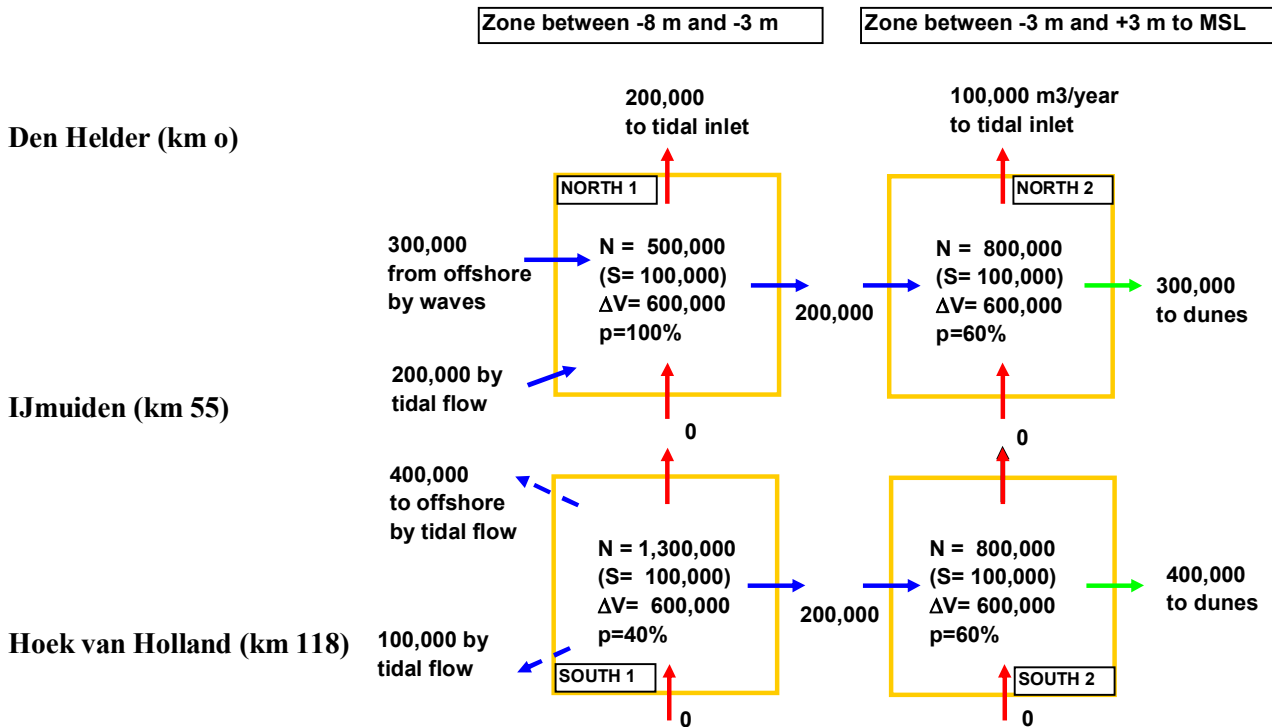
Zone between -8 m and -3 m

Zone between -3 m and +3 m to MSL

Den Helder (km o)

200,000
to tidal inlet

100,000 m3/year
to tidal inlet

NORTH 1

NORTH 2

300,000
from offshore
by waves

N = 500,000
(S= 100,000)
$\Delta$V= 600,000
p=100%

200,000

N = 800,000
(S= 100,000)
$\Delta$V= 600,000
p=60%

300,000
to dunes

200,000 by
tidal flow

IJmuiden (km 55)

0

0

400,000
to offshore
by tidal flow

N = 1,300,000
(S= 100,000)
$\Delta$V= 600,000
p=40%

200,000

N = 800,000
(S= 100,000)
$\Delta$V= 600,000
p=60%

400,000
to dunes

Hoek van Holland (km 118)

100,000 by
tidal flow

SOUTH 1

SOUTH 2

0

0